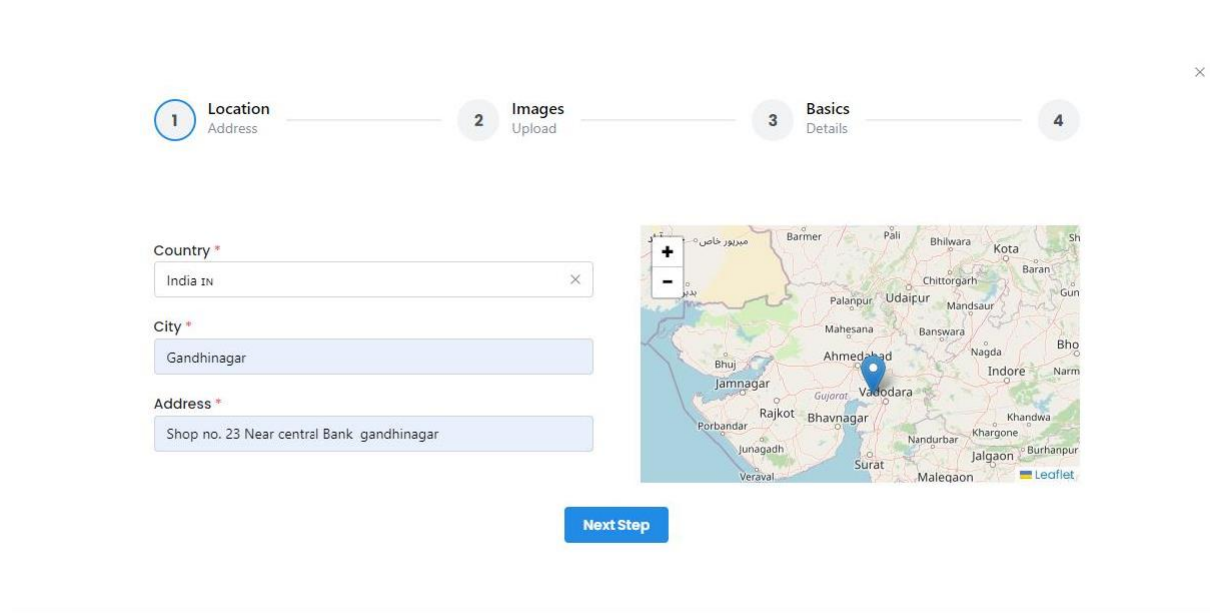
×

1 Location
Address

2 Images
Upload

3 Basics
Details

4

Country *
India IN ×

City *
Gandhinagar

Address *
Shop no. 23 Near central Bank gandhinagar

+
−
میرپور خاص
Barmer
Pali
Bhilwara
Kota
Baran
Chittorgarh
Palanpur
Udaipur
Mandsaur
Mahesana
Banswara
Ahmedabad
Nagda
Bhuj
Jamnagar
Indore
Gujarat
Vadodara
Rajkot
Bhavnagar
Khandwa
Porbandar
Khargone
Nandurbar
Junagadh
Jalgaon
Burhanpur
Surat
Veraval
Malegaon
Leaflet

Next Step